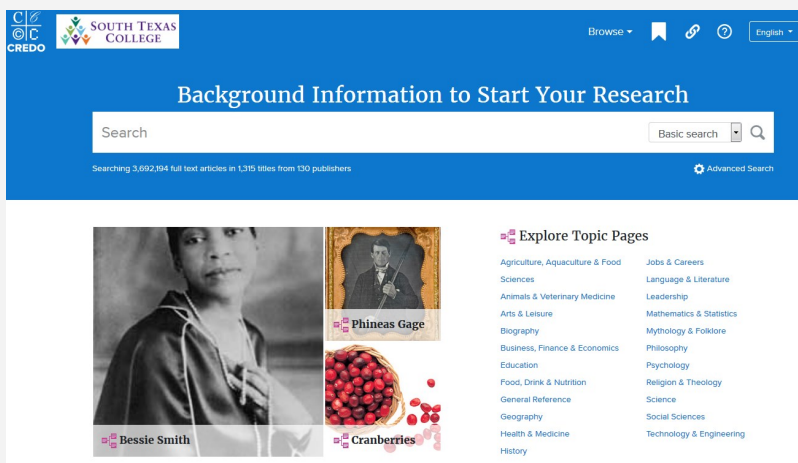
CREDO

SOUTH TEXAS COLLEGE

Browse ▾

English ▾

Background Information to Start Your Research

Search

Basic search

Searching 3,692,194 full text articles in 1,315 titles from 130 publishers

Advanced Search

Bessie Smith

Phineas Gage

Cranberries

Explore Topic Pages

Agriculture, Aquaculture & Food Sciences
Animals & Veterinary Medicine
Arts & Leisure
Biography
Business, Finance & Economics
Education
Food, Drink & Nutrition
General Reference
Geography
Health & Medicine
History

Jobs & Careers
Language & Literature
Leadership
Mathematics & Statistics
Mythology & Folklore
Philosophy
Psychology
Religion & Theology
Science
Social Sciences
Technology & Engineering